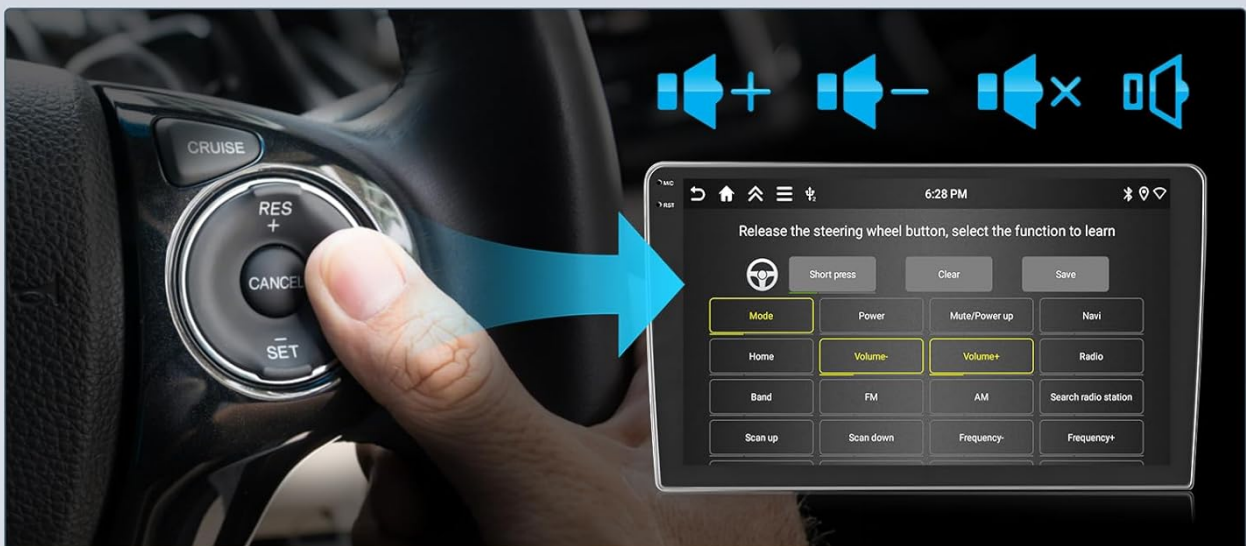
CRUISE
RES
+
CANCEL
–
SET

MIC
RST

6:28 PM

Release the steering wheel button, select the function to learn

Short press
Clear
Save

| Mode | Power | Mute/Power up | Navi |
|---|---|---|---|
| Home | Volume- | Volume+ | Radio |
| Band | FM | AM | Search radio station |
| Scan up | Scan down | Frequency- | Frequency+ |